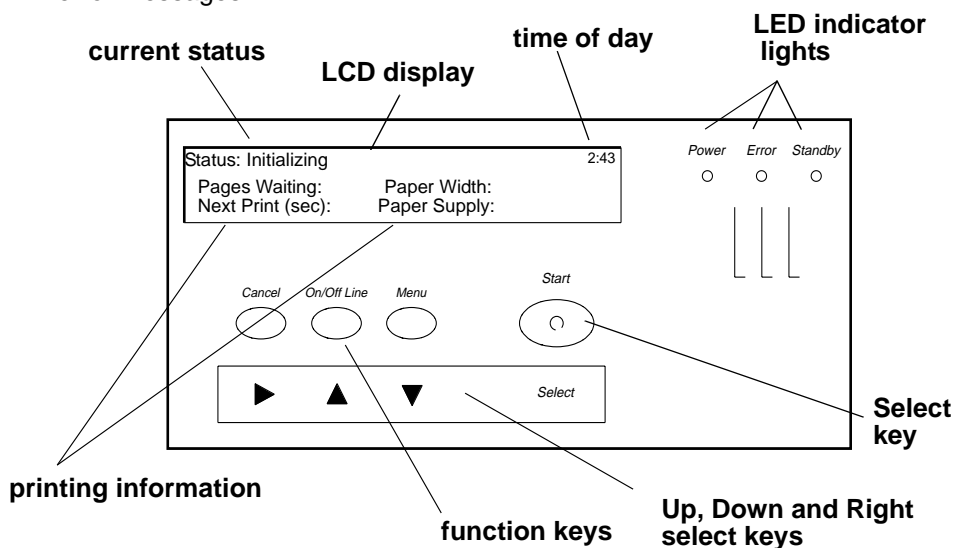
current status

LCD display

time of day

LED indicator lights

Status: Initializing

2:43

Pages Waiting:

Paper Width:

Next Print (sec):

Paper Supply:

Power

Error

Standby

Start

Cancel

On/Off Line

Menu

▶

▲

▼

Select

Select key

printing information

function keys

Up, Down and Right select keys